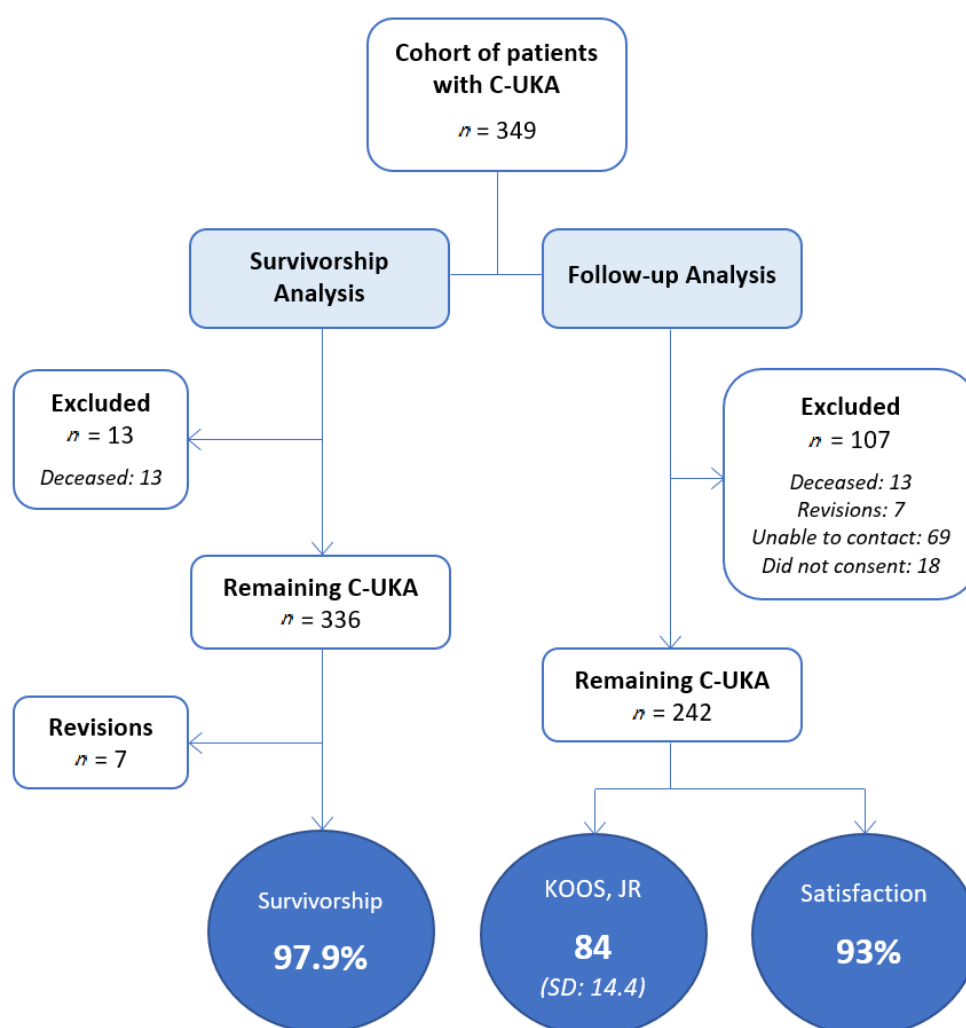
Cohort of patients with C-UKA

$n$ = 349

Survivorship Analysis

Follow-up Analysis

Excluded
$n$ = 13
Deceased: 13

Excluded
$n$ = 107
Deceased: 13
Revisions: 7
Unable to contact: 69
Did not consent: 18

Remaining C-UKA
$n$ = 336

Remaining C-UKA
$n$ = 242

Revisions
$n$ = 7

Survivorship
97.9%

KOOS, JR
84
(SD: 14.4)

Satisfaction
93%